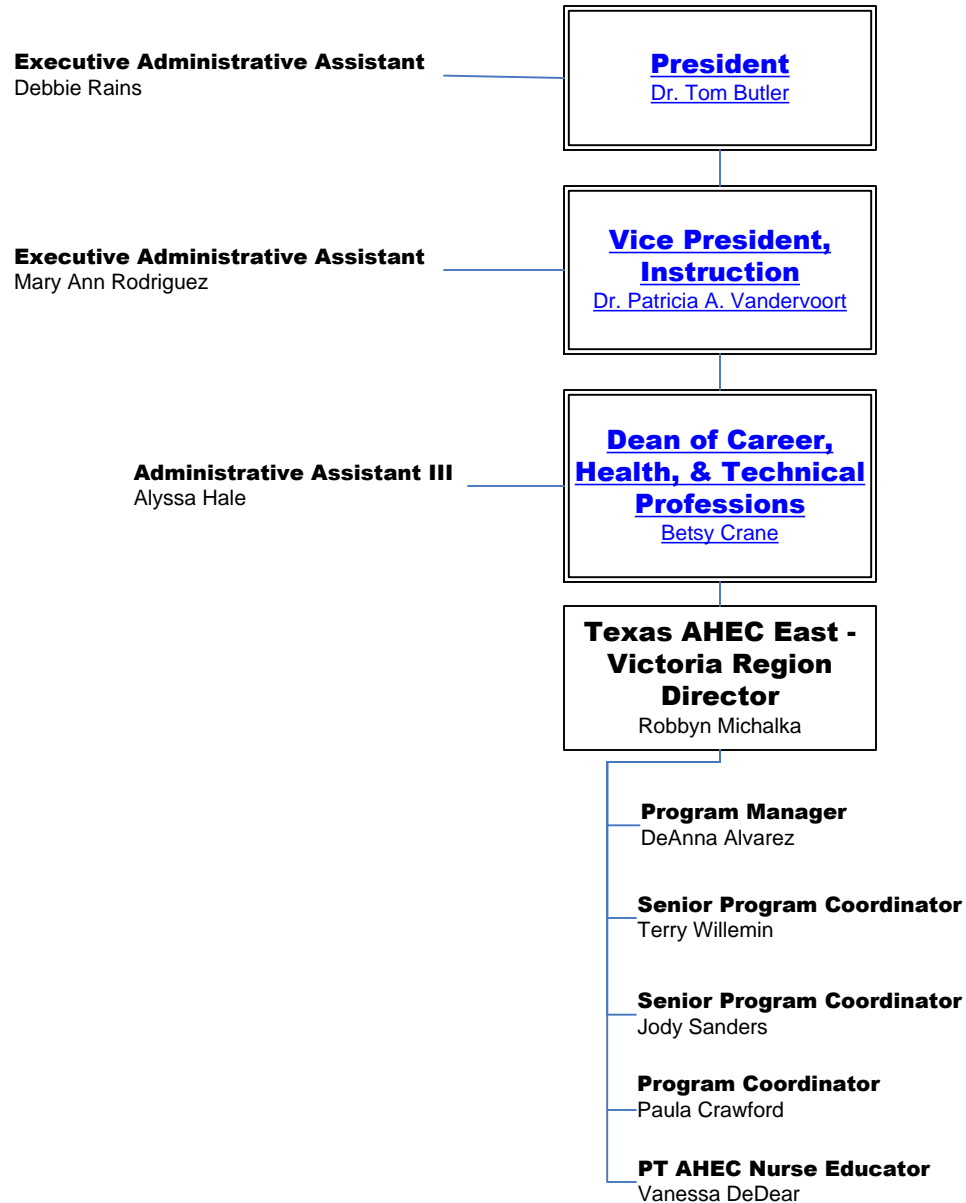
Executive Administrative Assistant
Debbie Rains

President
Dr. Tom Butler

Executive Administrative Assistant
Mary Ann Rodriguez

Vice President, Instruction
Dr. Patricia A. Vandervoort

Administrative Assistant III
Alyssa Hale

Dean of Career, Health, & Technical Professions
Betsy Crane

Texas AHEC East - Victoria Region Director
Robbyn Michalka

Program Manager
DeAnna Alvarez

Senior Program Coordinator
Terry Willemin

Senior Program Coordinator
Jody Sanders

Program Coordinator
Paula Crawford

PT AHEC Nurse Educator
Vanessa DeDear